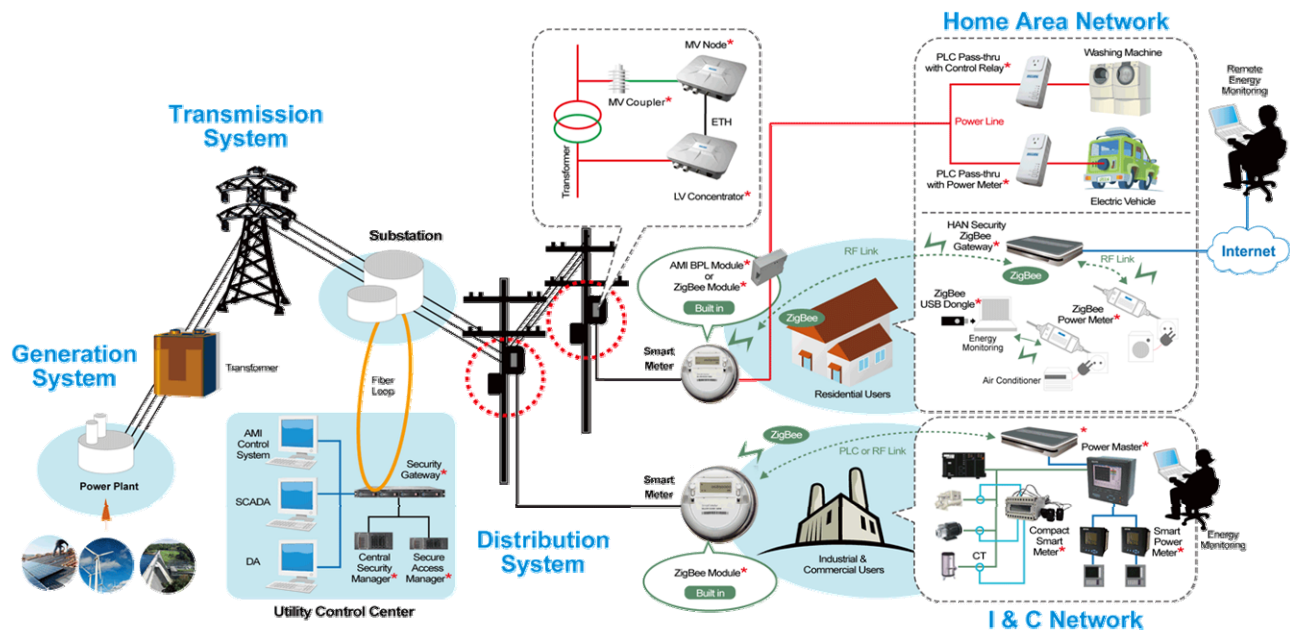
Home Area Network

MV Node*
MV Coupler*
ETH
Transformer
LV Concentrator*

PLC Pass-thru with Control Relay*
Washing Machine
Power Line
PLC Pass-thru with Power Meter*
Electric Vehicle

Remote Energy Monitoring

Transmission System

Substation

AMI BPL Module* or ZigBee Module*
Built in

RF Link
HAN Security ZigBee Gateway*
ZigBee
RF Link
Internet

ZigBee
ZigBee USB Dongle*
ZigBee Power Meter*
Energy Monitoring
Air Conditioner

Smart Meter
Residential Users

Generation System
Transformer
Fiber Loop
Power Plant

AMI Control System
SCADA
DA
Security Gateway*
Central Security Manager*
Secure Access Manager*
Utility Control Center

Distribution System

ZigBee
PLC or RF Link
Smart Meter
ZigBee Module*
Built in
Industrial & Commercial Users

*
Power Master*
Compact Smart Meter*
CT
Smart Power Meter*
Energy Monitoring

I & C Network